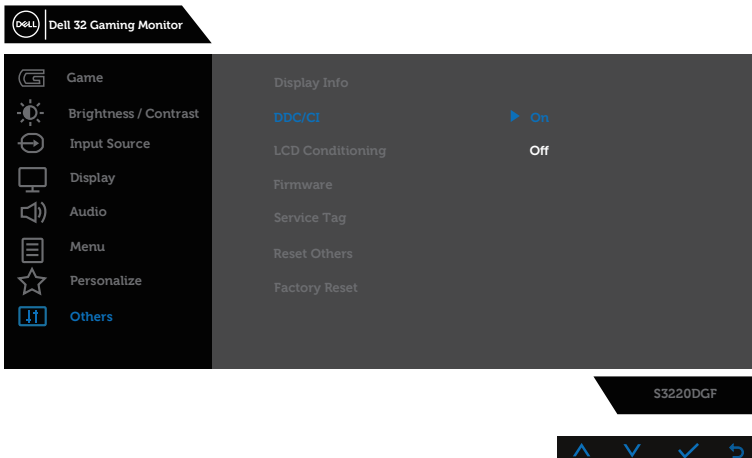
DELL Dell 32 Gaming Monitor

Game
Brightness / Contrast
Input Source
Display
Audio
Menu
Personalize
Others

Display Info
DDC/CI
LCD Conditioning
Firmware
Service Tag
Reset Others
Factory Reset

On
Off

S3220DGF